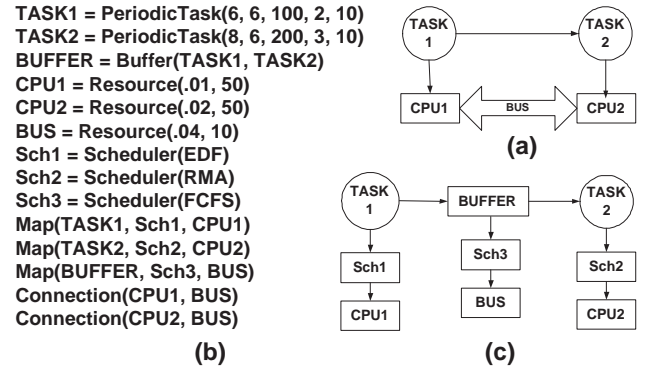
TASK1 = PeriodicTask(6, 6, 100, 2, 10)
TASK2 = PeriodicTask(8, 6, 200, 3, 10)
BUFFER = Buffer(TASK1, TASK2)
CPU1 = Resource(.01, 50)
CPU2 = Resource(.02, 50)
BUS = Resource(.04, 10)
Sch1 = Scheduler(EDF)
Sch2 = Scheduler(RMA)
Sch3 = Scheduler(FCFS)
Map(TASK1, Sch1, CPU1)
Map(TASK2, Sch2, CPU2)
Map(BUFFER, Sch3, BUS)
Connection(CPU1, BUS)
Connection(CPU2, BUS)

(b)

TASK 1

TASK 2

CPU1

BUS

CPU2

(a)

TASK 1

BUFFER

TASK 2

Sch1

Sch3

Sch2

BUS

CPU1

CPU2

(c)